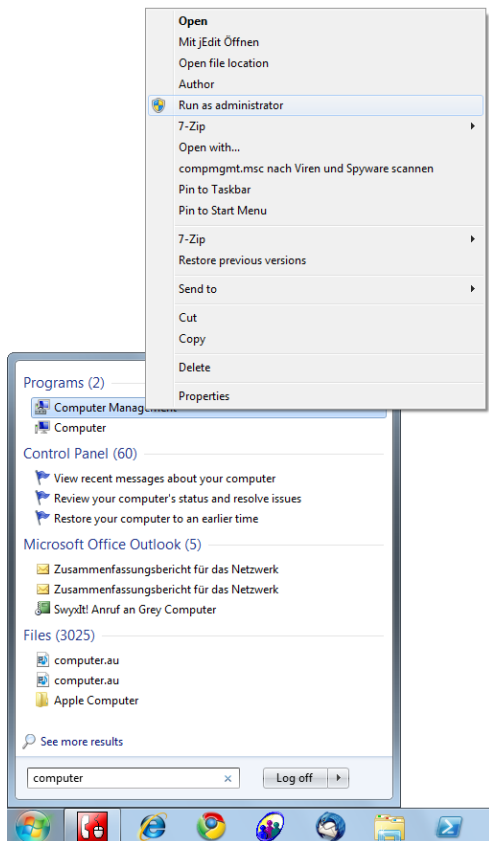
Open
Mit jEdit Öffnen
Open file location
Author
Run as administrator
7-Zip
Open with...
compmgmt.msc nach Viren und Spyware scannen
Pin to Taskbar
Pin to Start Menu
7-Zip
Restore previous versions
Send to
Cut
Copy
Delete
Properties

Programs (2)
Computer Management
Computer
Control Panel (60)
View recent messages about your computer
Review your computer's status and resolve issues
Restore your computer to an earlier time
Microsoft Office Outlook (5)
Zusammenfassungsbericht für das Netzwerk
Zusammenfassungsbericht für das Netzwerk
SwyxIt! Anruf an Grey Computer
Files (3025)
computer.au
computer.au
Apple Computer
See more results
computer
Log off